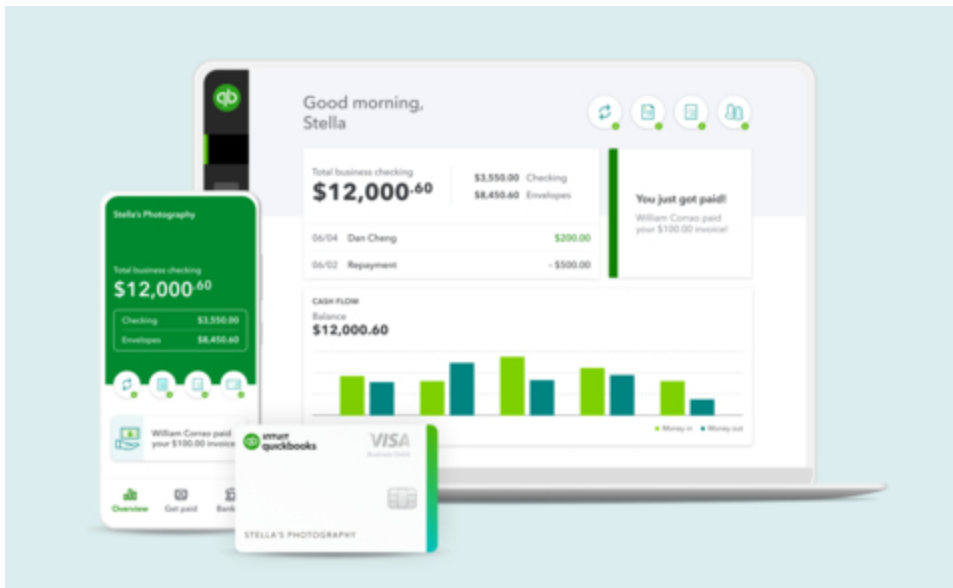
Good morning, Stella

Total business checking
$12,000.60

$3,550.00 Checking
$8,450.60 Envelopes

06/04 Dan Cheng $200.00
06/02 Repayment - $500.00

You just got paid!
William Corneo paid your $100.00 invoice!

CASH FLOW
Balance
$12,000.60

Money in • Money out

Stella's Photography

Total business checking
$12,000.60

Checking $3,550.00
Envelopes $8,450.60

William Corneo paid your $100.00 invoice

Overview Get paid Bank

INTUIT quickbooks
VISA
Business Debit

STELLA'S PHOTOGRAPHY